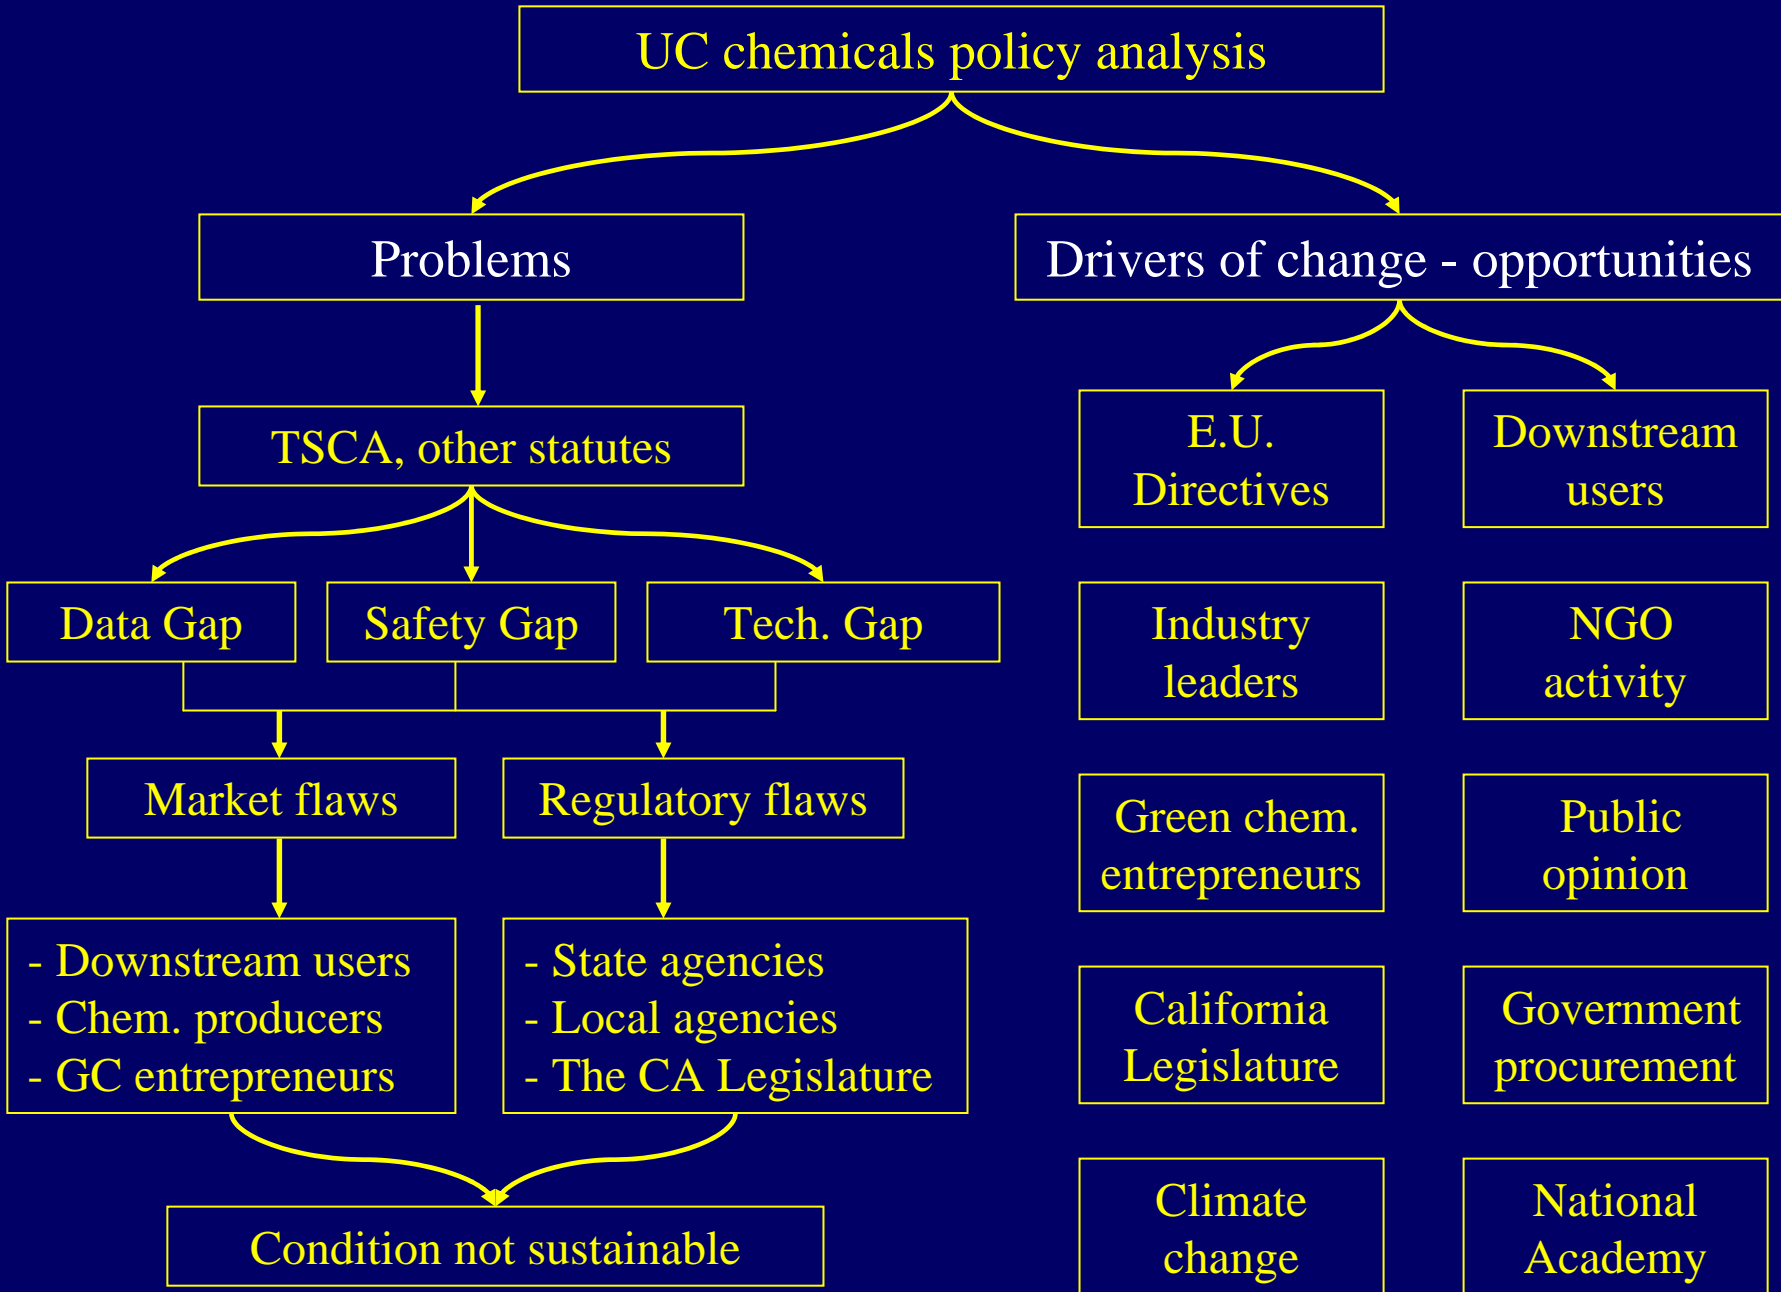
UC chemicals policy analysis

Problems

Drivers of change - opportunities

TSCA, other statutes

Data Gap

Safety Gap

Tech. Gap

Market flaws

Regulatory flaws

- Downstream users
- Chem. producers
- GC entrepreneurs

- State agencies
- Local agencies
- The CA Legislature

Condition not sustainable

E.U. Directives

Downstream users

Industry leaders

NGO activity

Green chem. entrepreneurs

Public opinion

California Legislature

Government procurement

Climate change

National Academy